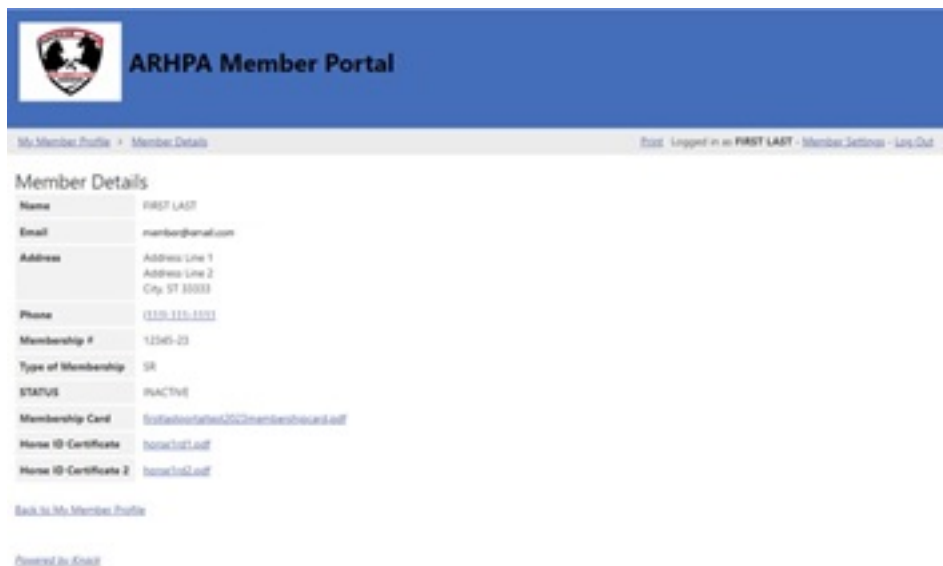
ARHPA Member Portal

My Member Profile > Member Details

Print Logged in as FIRST LAST - Member Settings - Log Out

Member Details

| | |
|---|---|
| Name | FIRST LAST |
| Email | member@email.com |
| Address | Address Line 1<br>Address Line 2<br>City, ST 33333 |
| Phone | (555) 555-5555 |
| Membership # | 12345-23 |
| Type of Membership | SR |
| STATUS | INACTIVE |
| Membership Card | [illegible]2023membershipcard.pdf |
| Horse ID Certificate | horse1id1.pdf |
| Horse ID Certificate 2 | horse1id2.pdf |

Back to My Member Profile

Powered by Knack